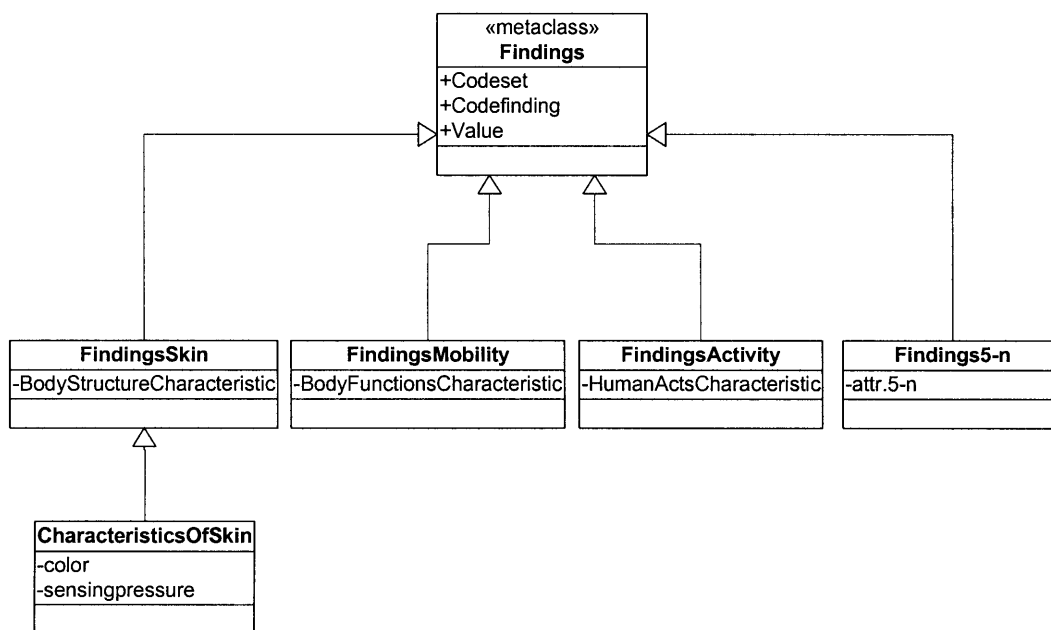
«metaclass»
Findings
+Codeset
+Codefinding
+Value

FindingsSkin
-BodyStructureCharacteristic

FindingsMobility
-BodyFunctionsCharacteristic

FindingsActivity
-HumanActsCharacteristic

Findings5-n
-attr.5-n

CharacteristicsOfSkin
-color
-sensingpressure